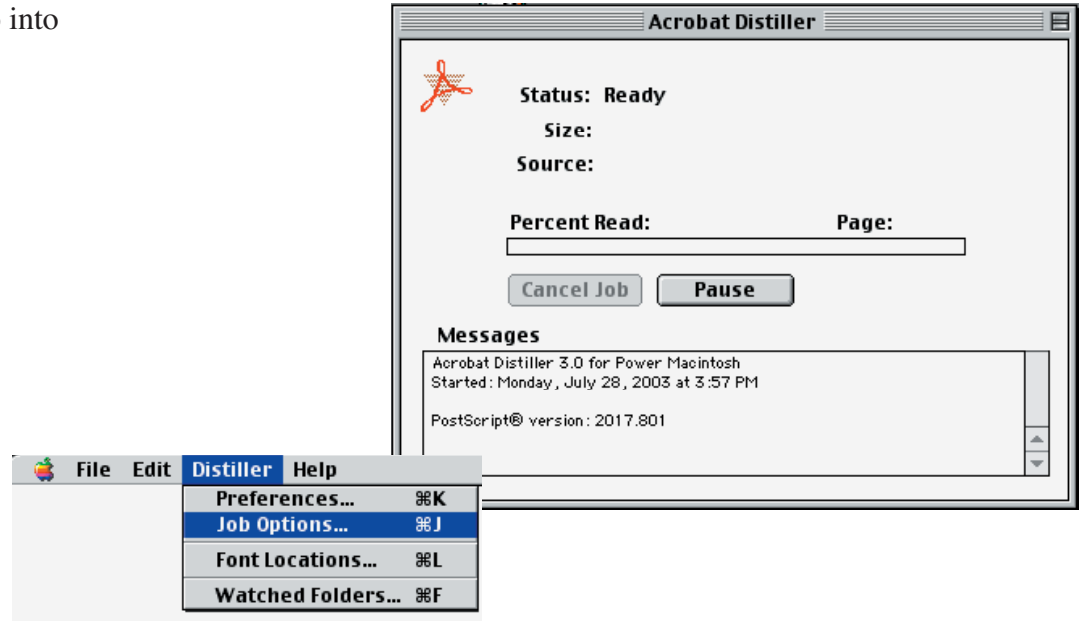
into

Acrobat Distiller

Status: Ready

Size:

Source:

Percent Read:

Page:

Cancel Job

Pause

Messages

Acrobat Distiller 3.0 for Power Macintosh
Started: Monday, July 28, 2003 at 3:57 PM

PostScript® version: 2017.801

File Edit Distiller Help

Preferences... ⌘K
Job Options... ⌘J
Font Locations... ⌘L
Watched Folders... ⌘F